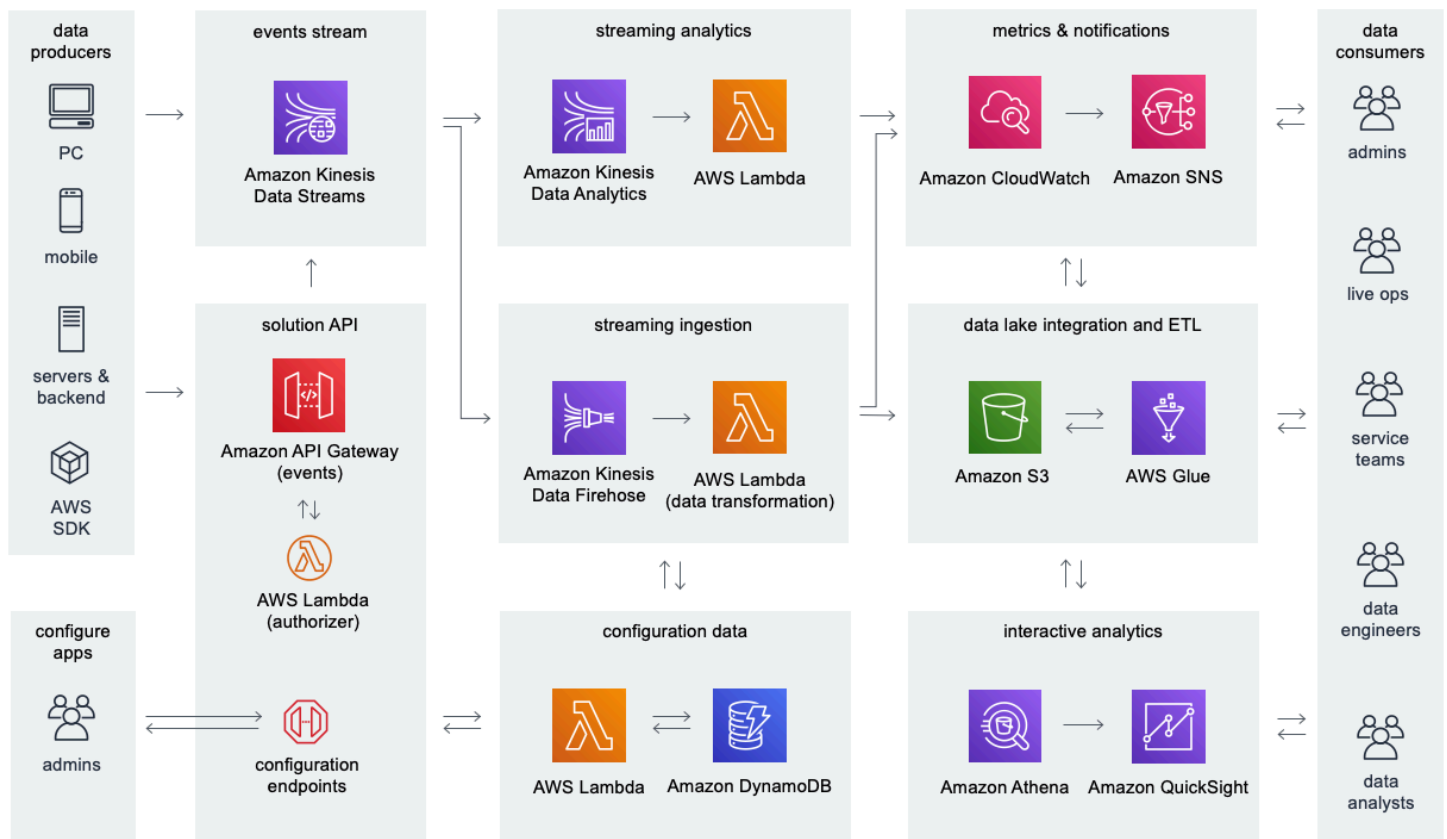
data producers

PC

mobile

servers & backend

AWS SDK

events stream

Amazon Kinesis Data Streams

solution API

Amazon API Gateway (events)

AWS Lambda (authorizer)

configuration endpoints

configure apps

admins

streaming analytics

Amazon Kinesis Data Analytics

AWS Lambda

streaming ingestion

Amazon Kinesis Data Firehose

AWS Lambda (data transformation)

configuration data

AWS Lambda

Amazon DynamoDB

metrics & notifications

Amazon CloudWatch

Amazon SNS

data lake integration and ETL

Amazon S3

AWS Glue

interactive analytics

Amazon Athena

Amazon QuickSight

data consumers

admins

live ops

service teams

data engineers

data analysts